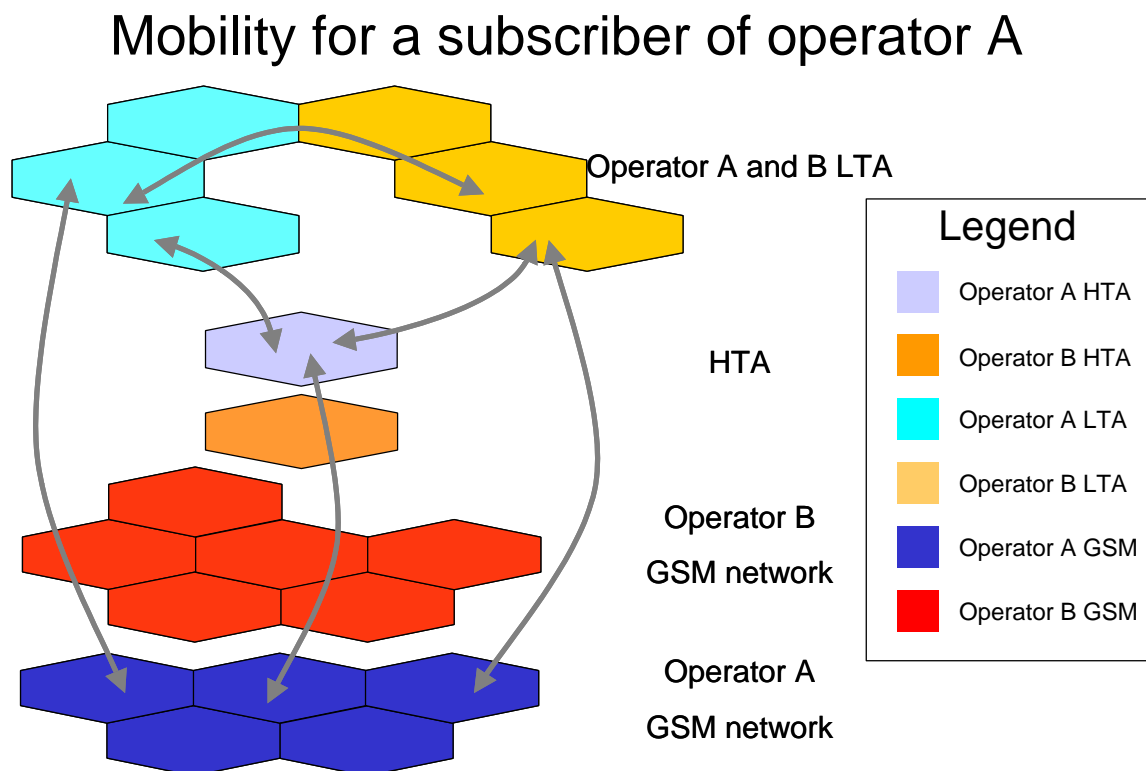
Mobility for a subscriber of operator A

Operator A and B LTA

HTA

Operator B

GSM network

Operator A

GSM network

Legend

Operator A HTA

Operator B HTA

Operator A LTA

Operator B LTA

Operator A GSM

Operator B GSM